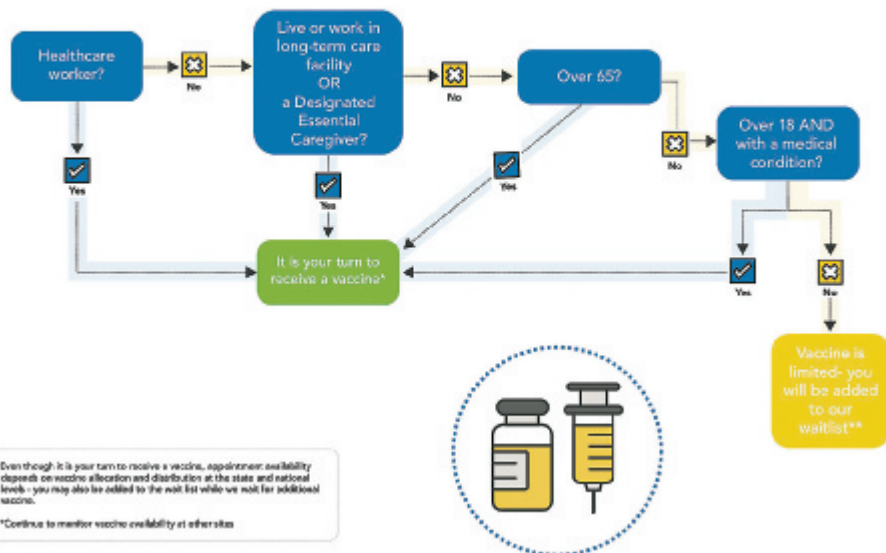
Healthcare worker?

No

Live or work in long-term care facility OR a Designated Essential Caregiver?

No

Over 65?

No

Over 18 AND with a medical condition?

Yes

Yes

Yes

It is your turn to receive a vaccine*

Yes

No

Vaccine is limited- you will be added to our waitlist**

Even though it is your turn to receive a vaccine, appointment availability depends on vaccine allocation and distribution at the state and national levels - you may also be added to the wait list while we wait for additional vaccine.

*Continue to monitor vaccine availability at other sites